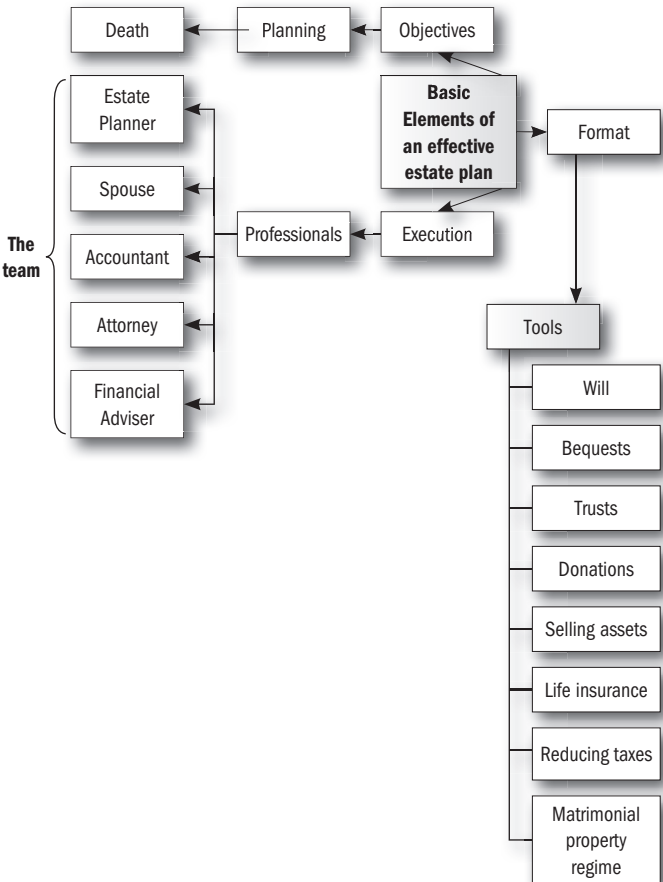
Death

Planning

Objectives

Basic Elements of an effective estate plan

Format

Execution

Professionals

The team

Estate Planner

Spouse

Accountant

Attorney

Financial Adviser

Tools

Will

Bequests

Trusts

Donations

Selling assets

Life insurance

Reducing taxes

Matrimonial property regime